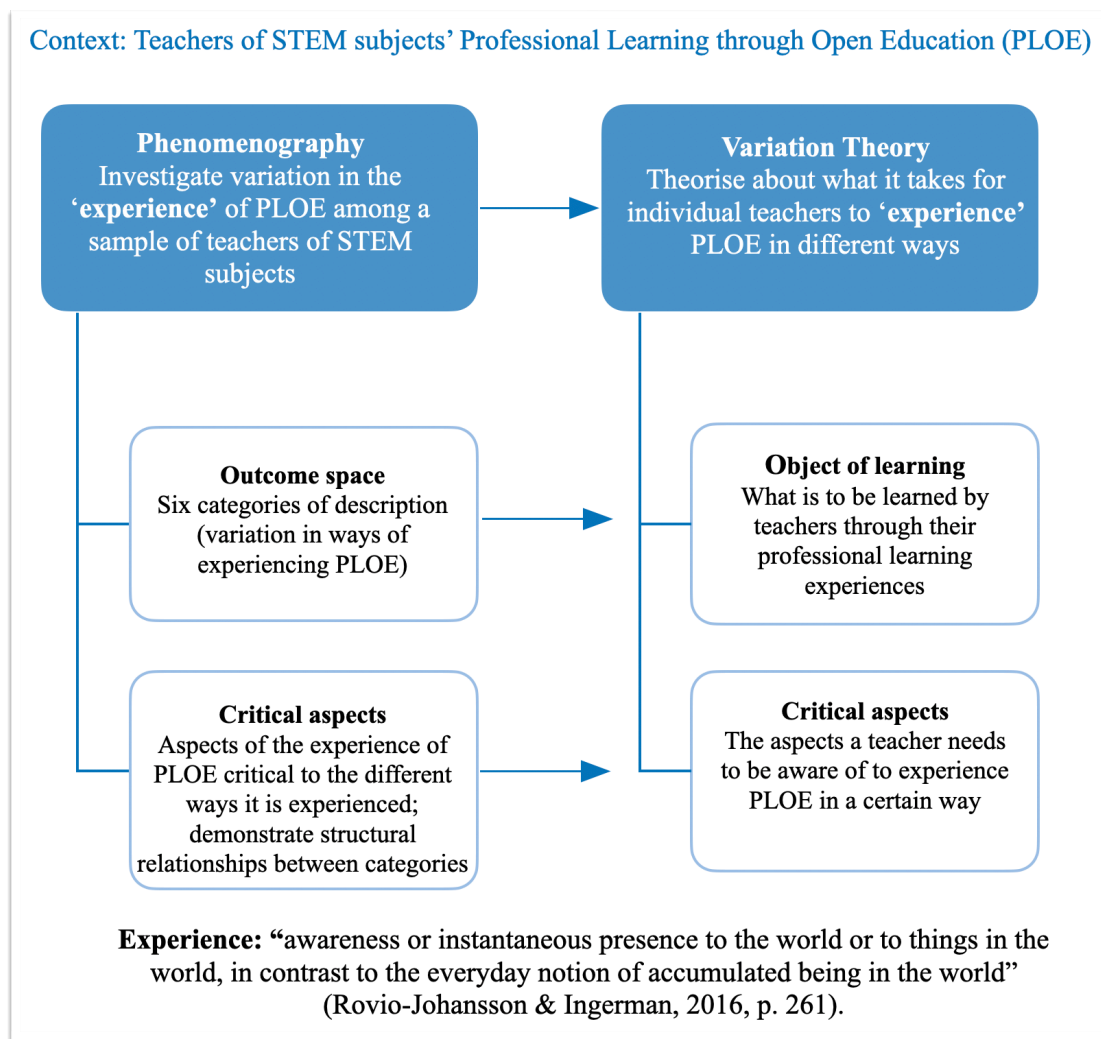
Context: Teachers of STEM subjects' Professional Learning through Open Education (PLOE)

**Phenomenography**
Investigate variation in the '**experience**' of PLOE among a sample of teachers of STEM subjects

**Variation Theory**
Theorise about what it takes for individual teachers to '**experience**' PLOE in different ways

**Outcome space**
Six categories of description (variation in ways of experiencing PLOE)

**Object of learning**
What is to be learned by teachers through their professional learning experiences

**Critical aspects**
Aspects of the experience of PLOE critical to the different ways it is experienced; demonstrate structural relationships between categories

**Critical aspects**
The aspects a teacher needs to be aware of to experience PLOE in a certain way

**Experience: "**awareness or instantaneous presence to the world or to things in the world, in contrast to the everyday notion of accumulated being in the world" (Rovio-Johansson & Ingerman, 2016, p. 261).